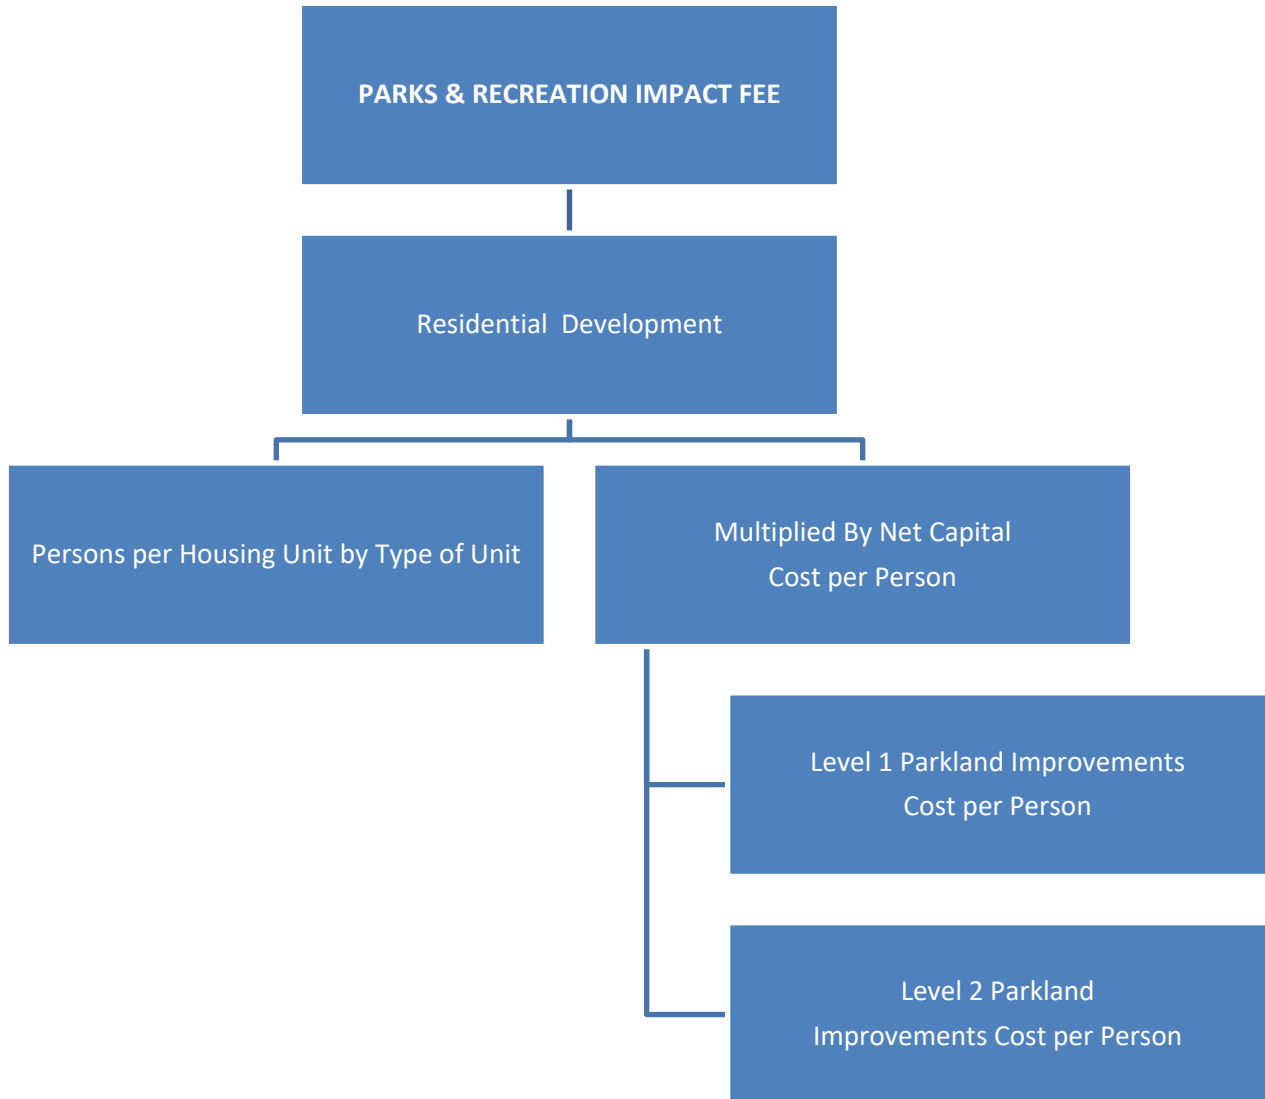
PARKS & RECREATION IMPACT FEE

Residential Development

Persons per Housing Unit by Type of Unit

Multiplied By Net Capital Cost per Person

Level 1 Parkland Improvements Cost per Person

Level 2 Parkland Improvements Cost per Person